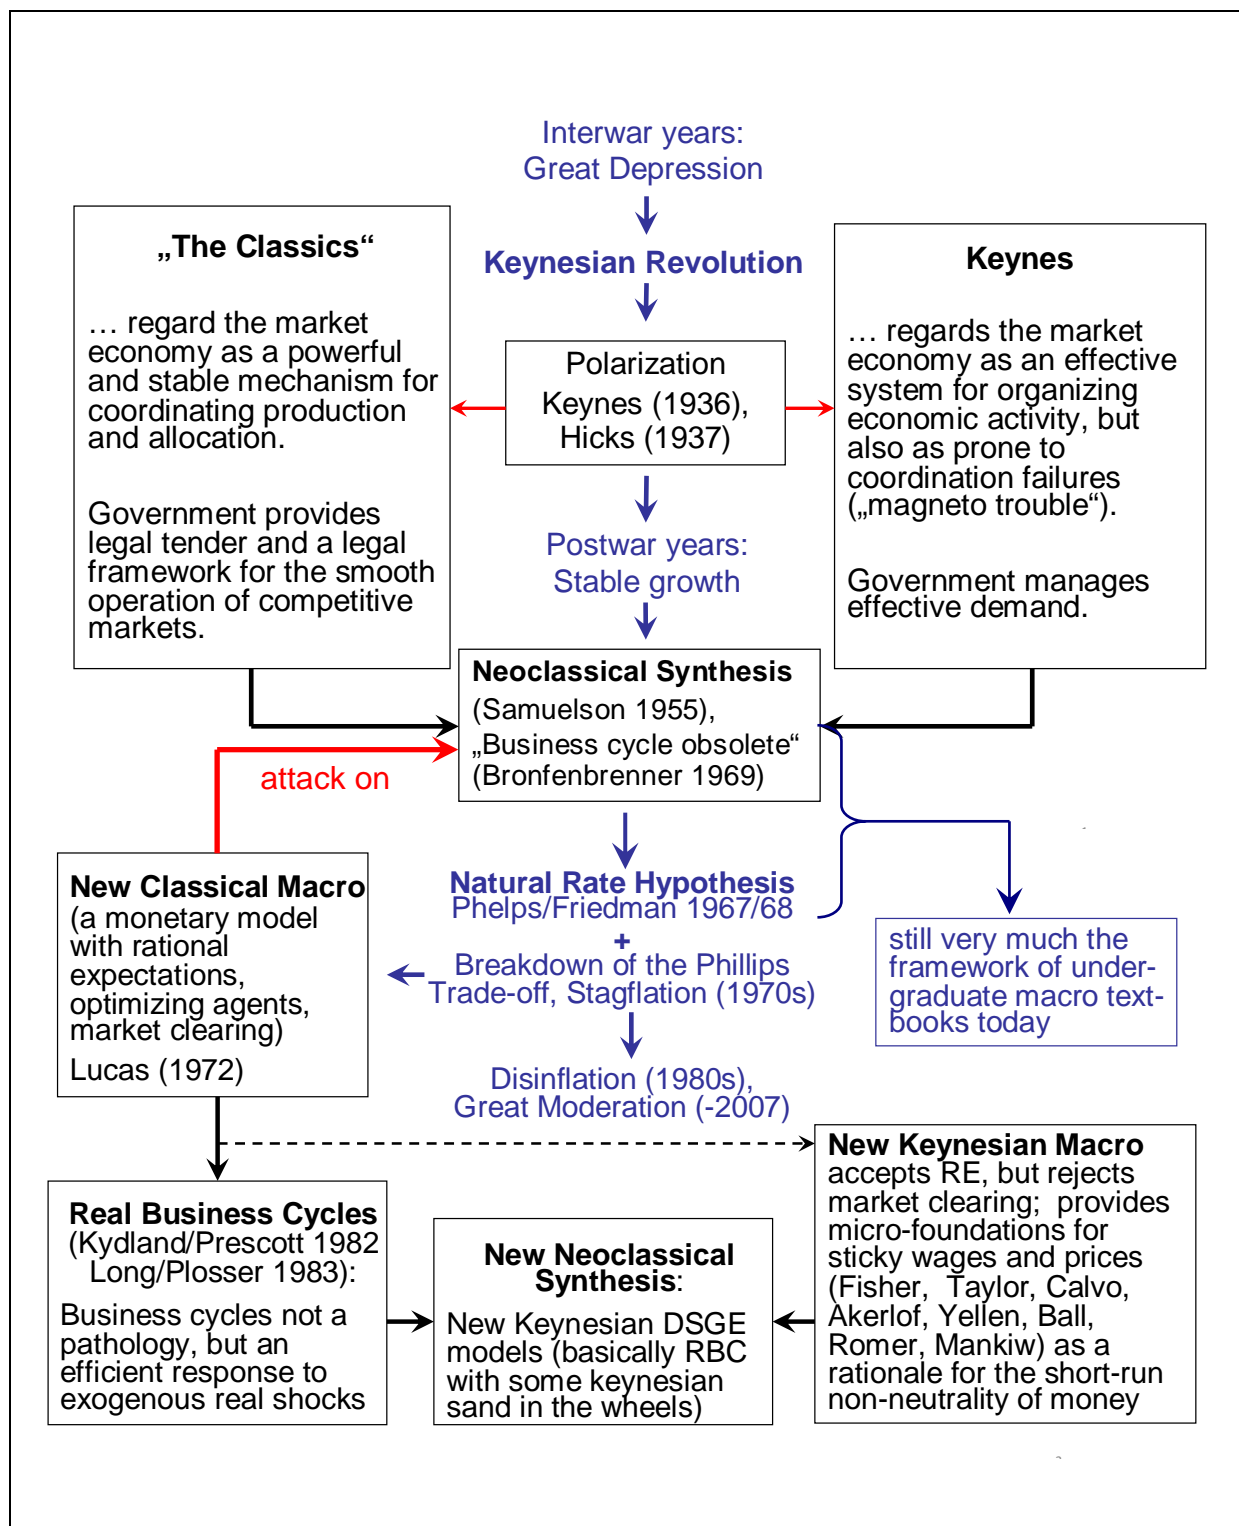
Interwar years:
Great Depression

Keynesian Revolution

„The Classics“

… regard the market economy as a powerful and stable mechanism for coordinating production and allocation.

Government provides legal tender and a legal framework for the smooth operation of competitive markets.

Polarization
Keynes (1936), Hicks (1937)

Keynes

… regards the market economy as an effective system for organizing economic activity, but also as prone to coordination failures („magneto trouble“).

Government manages effective demand.

Postwar years:
Stable growth

Neoclassical Synthesis
(Samuelson 1955),
„Business cycle obsolete“
(Bronfenbrenner 1969)

attack on

New Classical Macro
(a monetary model with rational expectations, optimizing agents, market clearing)
Lucas (1972)

Natural Rate Hypothesis
Phelps/Friedman 1967/68
+
Breakdown of the Phillips Trade-off, Stagflation (1970s)

still very much the framework of undergraduate macro textbooks today

Disinflation (1980s),
Great Moderation (-2007)

New Keynesian Macro
accepts RE, but rejects market clearing; provides micro-foundations for sticky wages and prices (Fisher, Taylor, Calvo, Akerlof, Yellen, Ball, Romer, Mankiw) as a rationale for the short-run non-neutrality of money

Real Business Cycles
(Kydland/Prescott 1982
Long/Plosser 1983):
Business cycles not a pathology, but an efficient response to exogenous real shocks

New Neoclassical Synthesis:
New Keynesian DSGE models (basically RBC with some keynesian sand in the wheels)